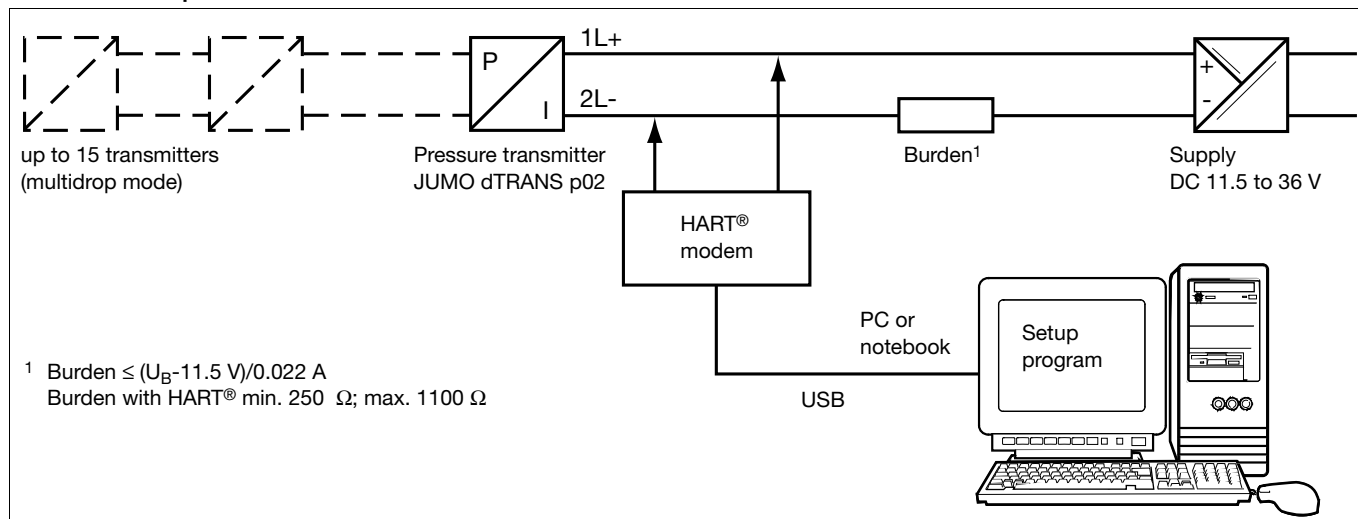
P

I

1L+

2L-

+

-

up to 15 transmitters (multidrop mode)

Pressure transmitter JUMO dTRANS p02

Burden$^1$

Supply DC 11.5 to 36 V

HART® modem

PC or notebook

Setup program

USB

$^1$ Burden ≤ ($U_B$-11.5 V)/0.022 A
Burden with HART® min. 250 Ω; max. 1100 Ω